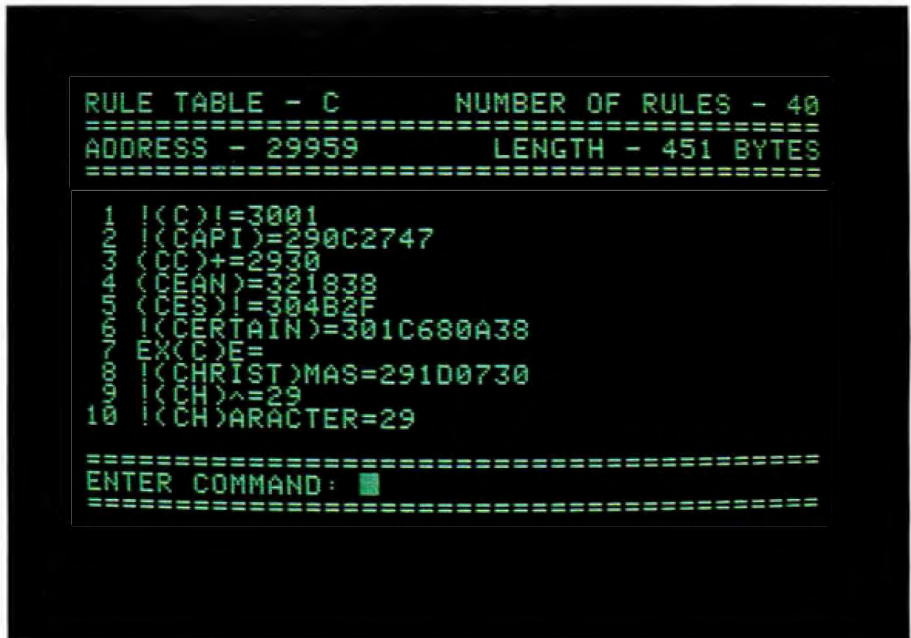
RULE TABLE - C NUMBER OF RULES - 40
========================================
ADDRESS - 29959 LENGTH - 451 BYTES
========================================

1 !(C)!=3001
2 !(CAPI)=290C2747
3 (CC)+=2930
4 (CEAN)=321838
5 (CES)!=304B2F
6 !(CERTAIN)=301C680A38
7 EX(C)E=
8 !(CHRIST)MAS=291D0730
9 !(CH)^=29
10 !(CH)ARACTER=29

========================================
ENTER COMMAND:
========================================